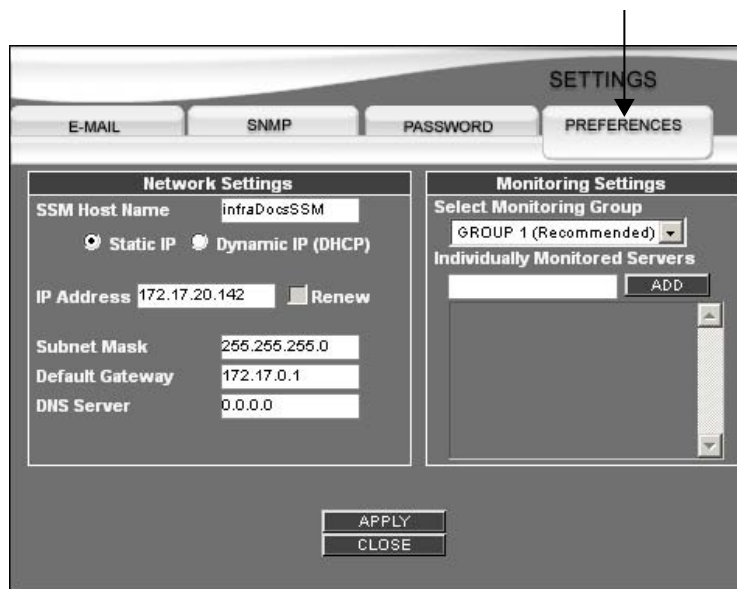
SETTINGS

E-MAIL
SNMP
PASSWORD
PREFERENCES

Network Settings
SSM Host Name infraDocsSSM
Static IP Dynamic IP (DHCP)
IP Address 172.17.20.142 Renew
Subnet Mask 255.255.255.0
Default Gateway 172.17.0.1
DNS Server 0.0.0.0

Monitoring Settings
Select Monitoring Group
GROUP 1 (Recommended)
Individually Monitored Servers
ADD

APPLY
CLOSE